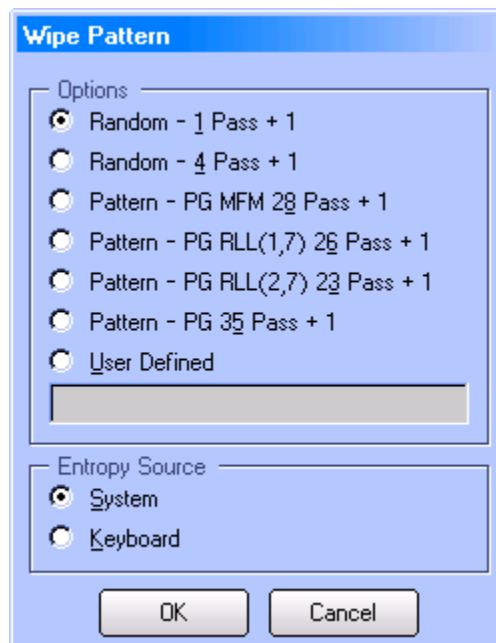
Wipe Pattern

Options

Random - 1 Pass + 1

Random - 4 Pass + 1

Pattern - PG MFM 28 Pass + 1

Pattern - PG RLL(1,7) 26 Pass + 1

Pattern - PG RLL(2,7) 23 Pass + 1

Pattern - PG 35 Pass + 1

User Defined

Entropy Source

System

Keyboard

OK

Cancel